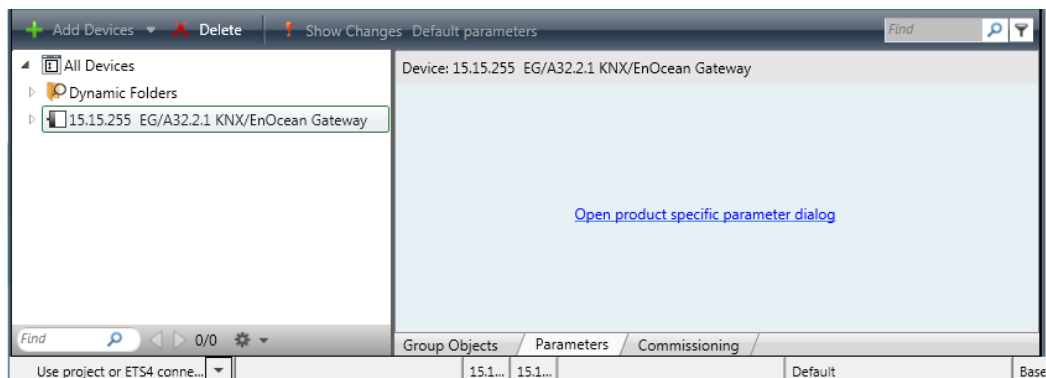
Add Devices Delete Show Changes Default parameters Find

All Devices
Dynamic Folders
15.15.255 EG/A32.2.1 KNX/EnOcean Gateway

Device: 15.15.255 EG/A32.2.1 KNX/EnOcean Gateway

Open product specific parameter dialog

Find 0/0

Group Objects Parameters Commissioning

Use project or ETS4 conne... 15.1... 15.1... Default Base